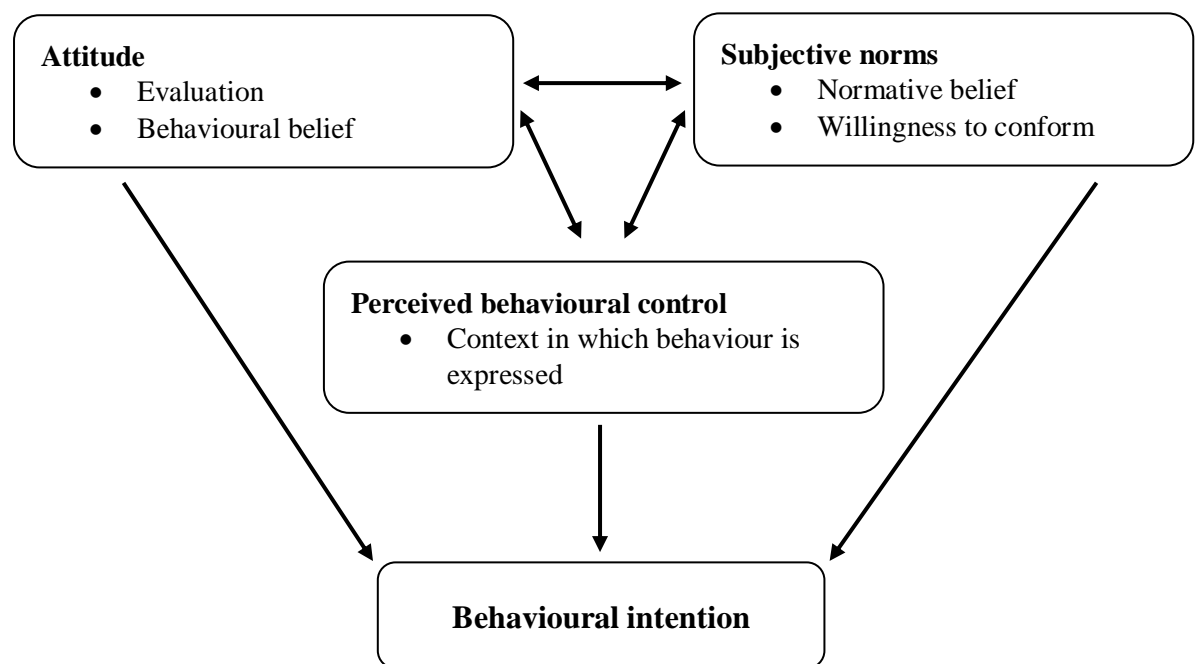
**Attitude**
- Evaluation
- Behavioural belief

**Subjective norms**
- Normative belief
- Willingness to conform

**Perceived behavioural control**
- Context in which behaviour is expressed

**Behavioural intention**